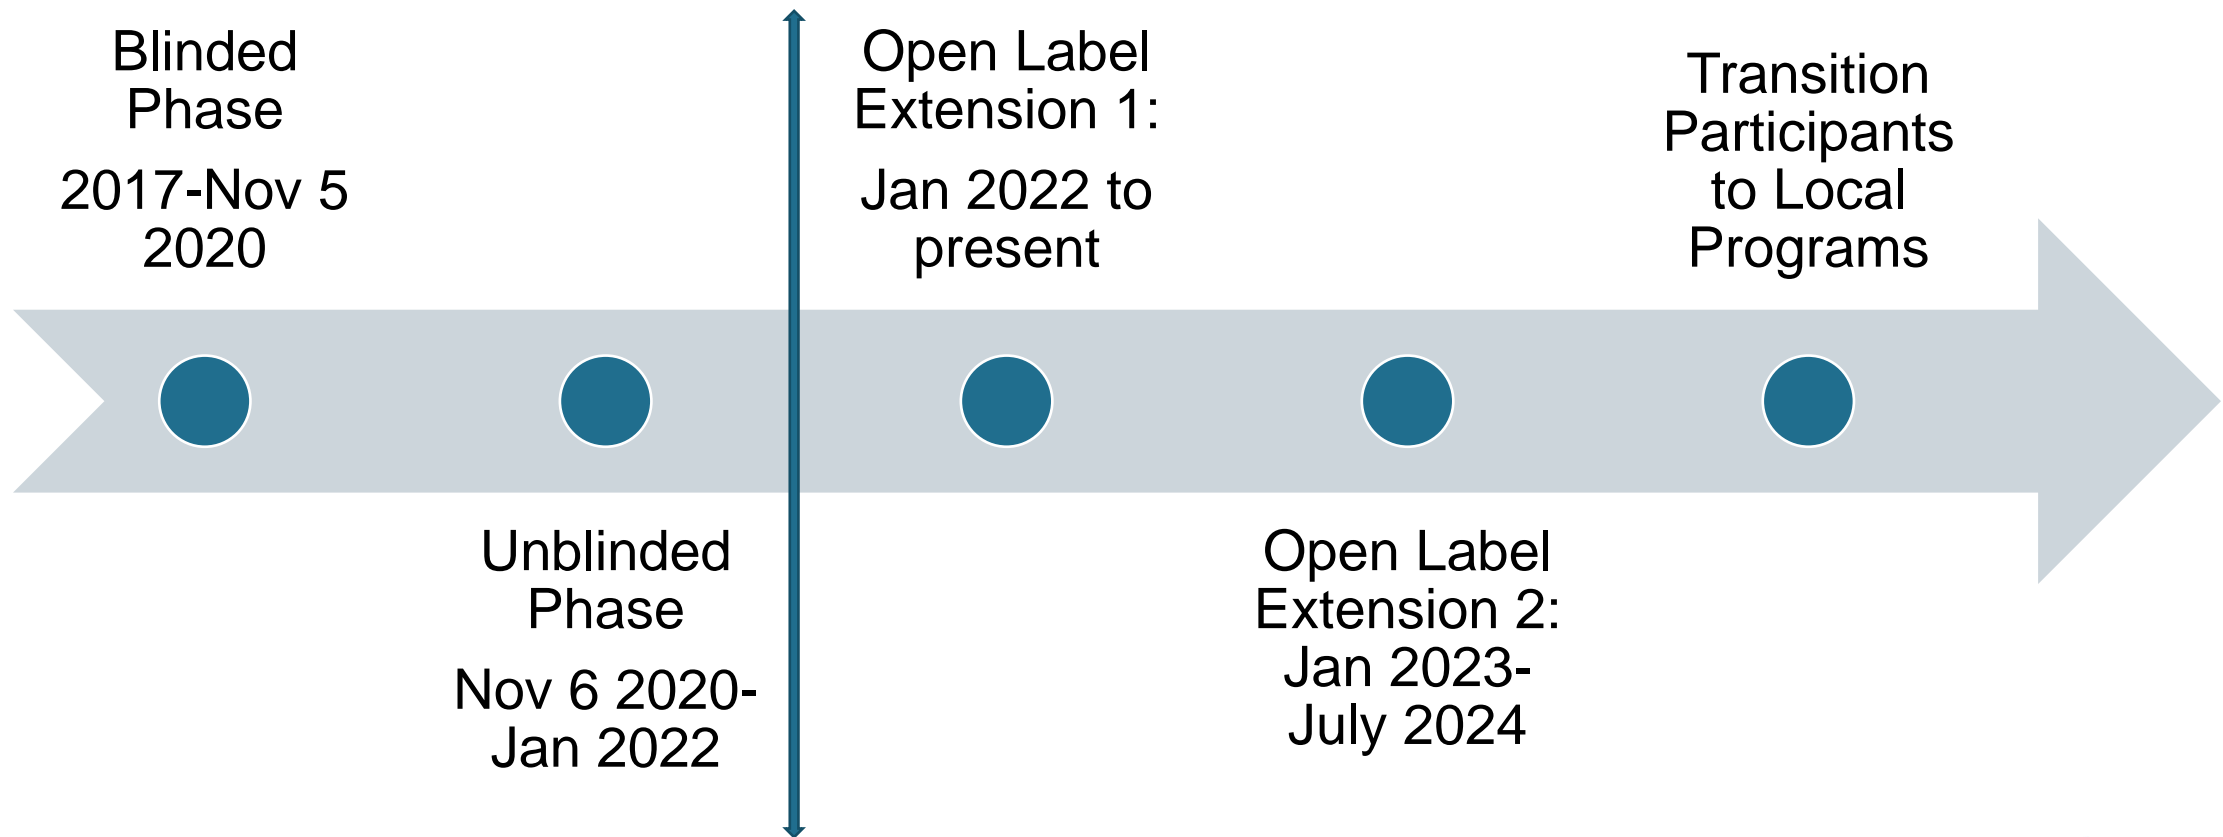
Blinded Phase

2017-Nov 5 2020

Unblinded Phase

Nov 6 2020-Jan 2022

Open Label Extension 1:

Jan 2022 to present

Open Label Extension 2: Jan 2023-July 2024

Transition Participants to Local Programs